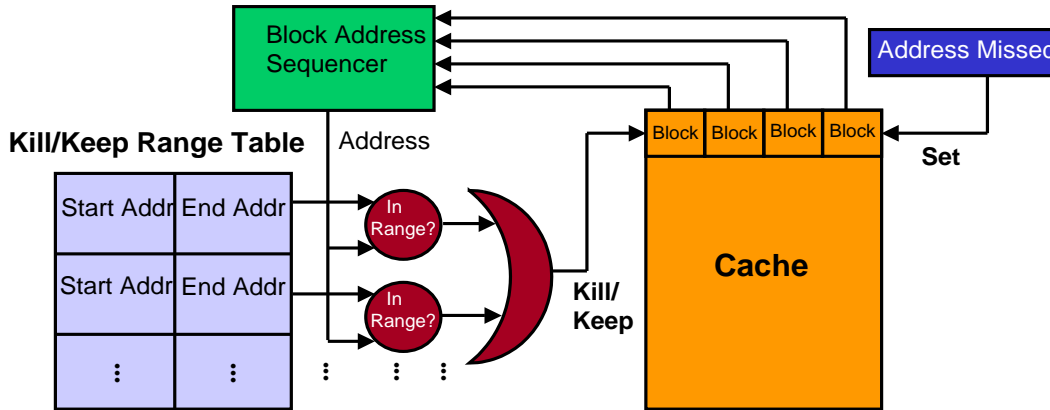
Block Address Sequencer

Address Missed

Kill/Keep Range Table

Address

Block Block Block Block

Set

| Start Addr | End Addr |
|---|---|
| Start Addr | End Addr |
| ⋮ | ⋮ |

In Range?

In Range?

Kill/ Keep

Cache

⋮ ⋮ ⋮